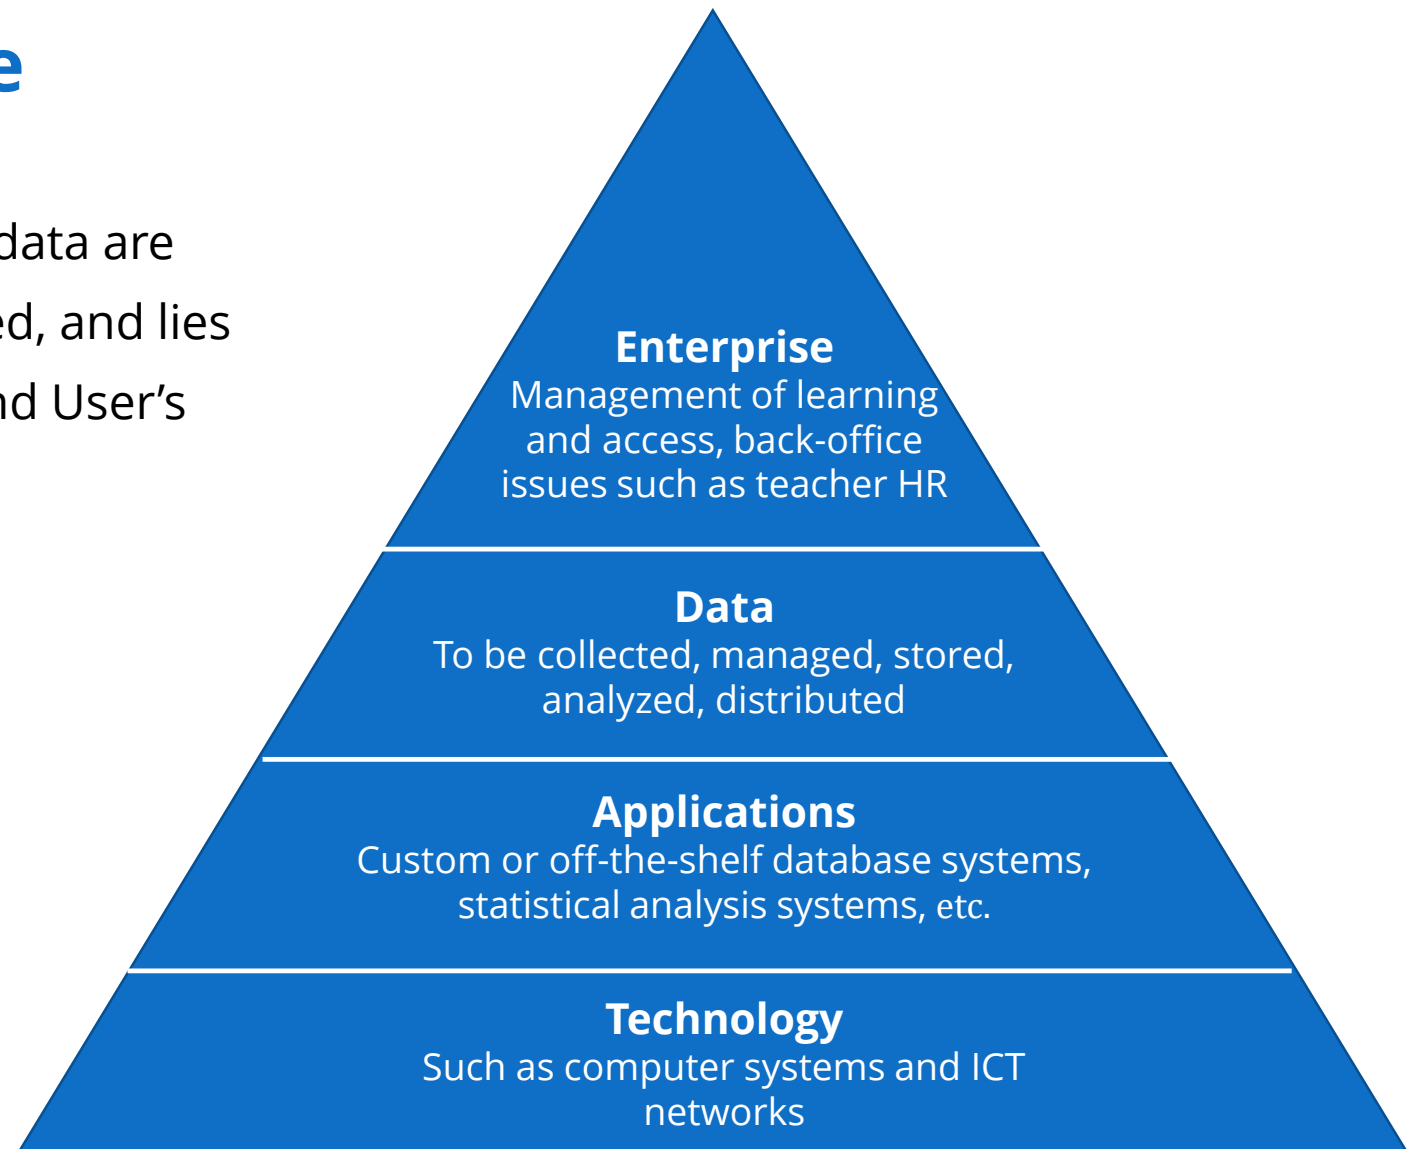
e

data are
ed, and lies
nd User's

Enterprise
Management of learning and access, back-office issues such as teacher HR

Data
To be collected, managed, stored, analyzed, distributed

Applications
Custom or off-the-shelf database systems, statistical analysis systems, etc.

Technology
Such as computer systems and ICT networks